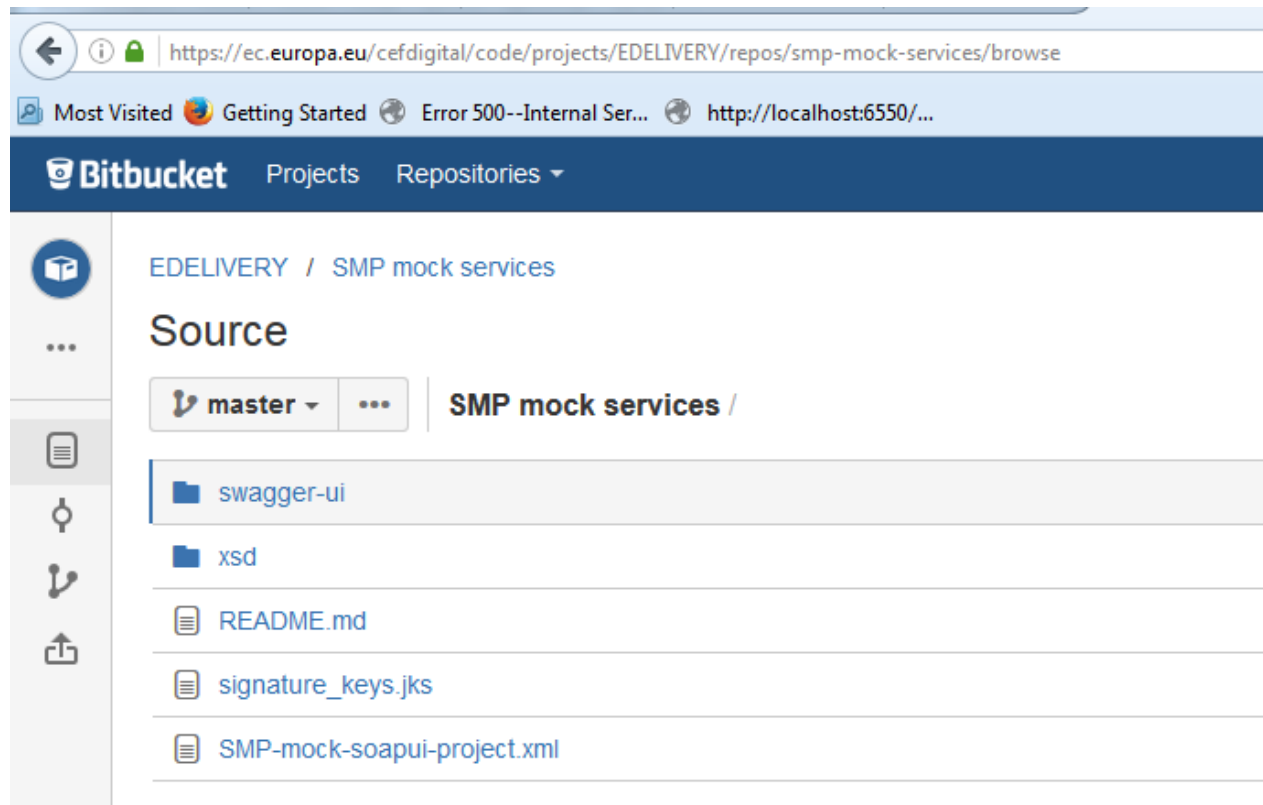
https://ec.europa.eu/cefdigital/code/projects/EDELIVERY/repos/smp-mock-services/browse

Most Visited Getting Started Error 500--Internal Ser... http://localhost:6550/...

Bitbucket Projects Repositories

EDELIVERY / SMP mock services

Source

master ••• SMP mock services /

swagger-ui

xsd

README.md

signature_keys.jks

SMP-mock-soapui-project.xml